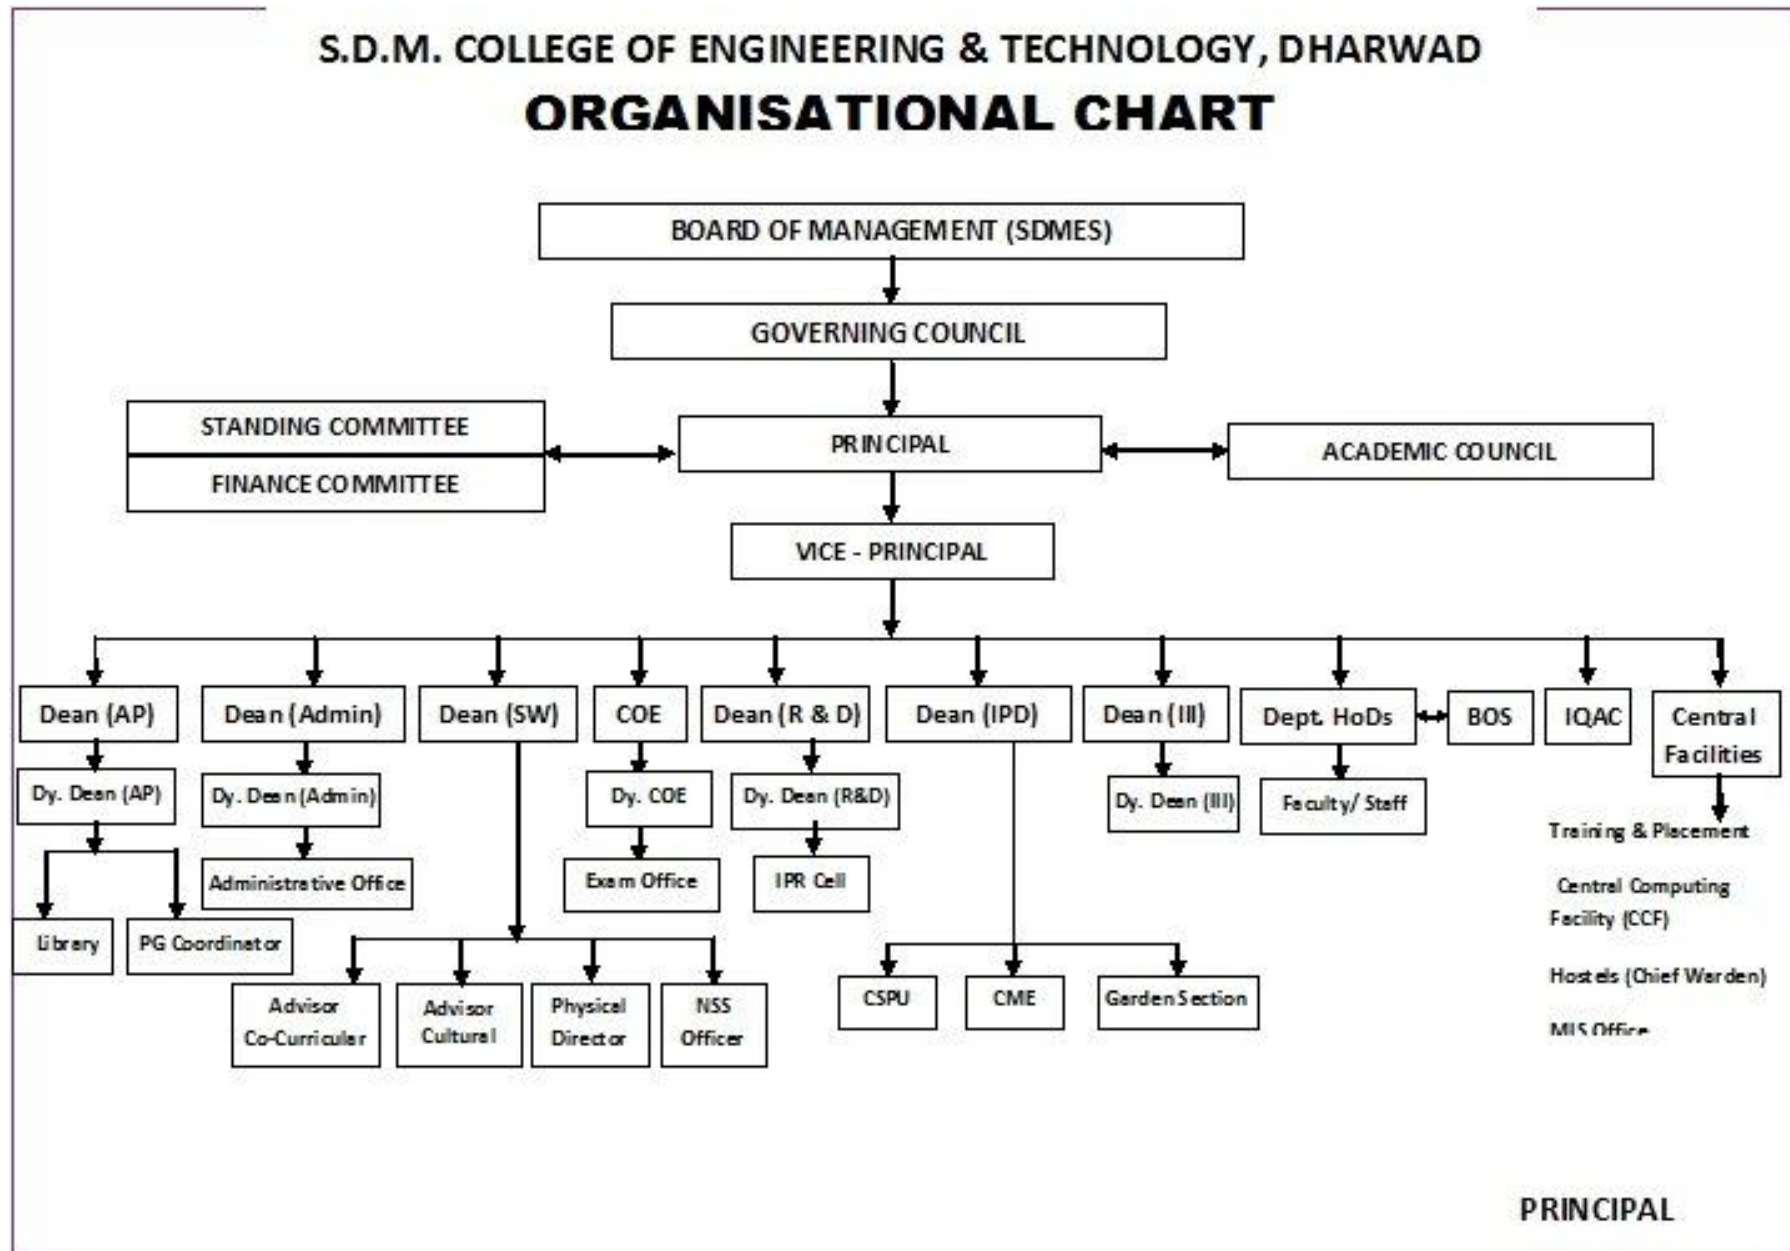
S.D.M. COLLEGE OF ENGINEERING & TECHNOLOGY, DHARWAD

ORGANISATIONAL CHART

BOARD OF MANAGEMENT (SDMES)

GOVERNING COUNCIL

STANDING COMMITTEE

FINANCE COMMITTEE

PRINCIPAL

ACADEMIC COUNCIL

VICE - PRINCIPAL

Dean (AP)

Dy. Dean (AP)

Library

PG Coordinator

Dean (Admin)

Dy. Dean (Admin)

Administrative Office

Dean (SW)

Advisor Co-Curricular

Advisor Cultural

Physical Director

NSS Officer

COE

Dy. COE

Exam Office

Dean (R & D)

Dy. Dean (R&D)

IPR Cell

Dean (IPD)

CSPU

CME

Garden Section

Dean (III)

Dy. Dean (III)

Dept. HoDs

Faculty/ Staff

BOS

IQAC

Central Facilities

Training & Placement

Central Computing Facility (CCF)

Hostels (Chief Warden)

MIS Office

PRINCIPAL